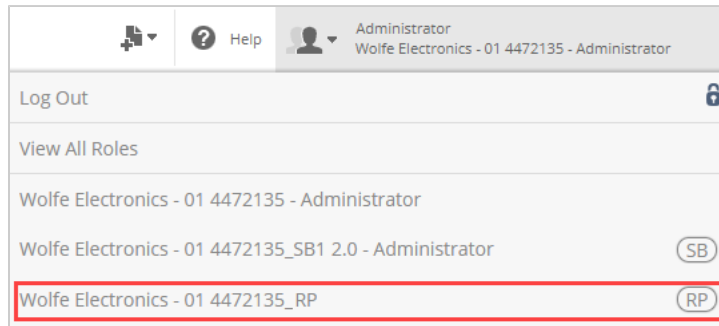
Help

Administrator
Wolfe Electronics - 01 4472135 - Administrator

Log Out

View All Roles

Wolfe Electronics - 01 4472135 - Administrator

Wolfe Electronics - 01 4472135_SB1 2.0 - Administrator SB

Wolfe Electronics - 01 4472135_RP RP